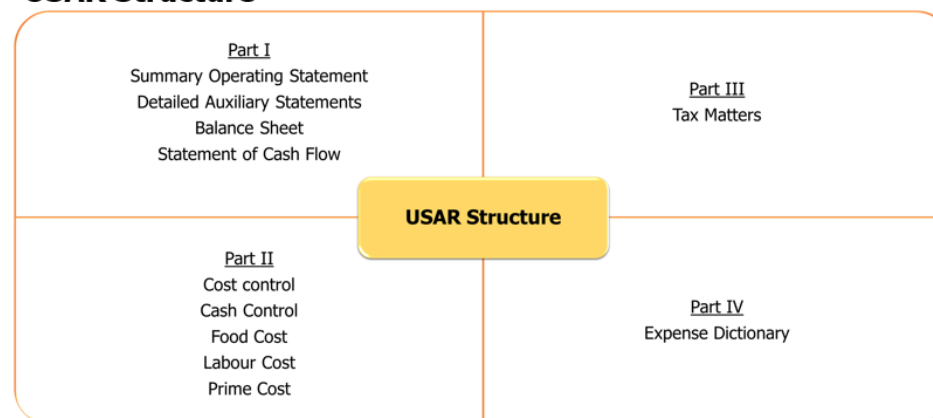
USAR Structure

Part I
Summary Operating Statement
Detailed Auxiliary Statements
Balance Sheet
Statement of Cash Flow

Part III
Tax Matters

USAR Structure

Part II
Cost control
Cash Control
Food Cost
Labour Cost
Prime Cost

Part IV
Expense Dictionary